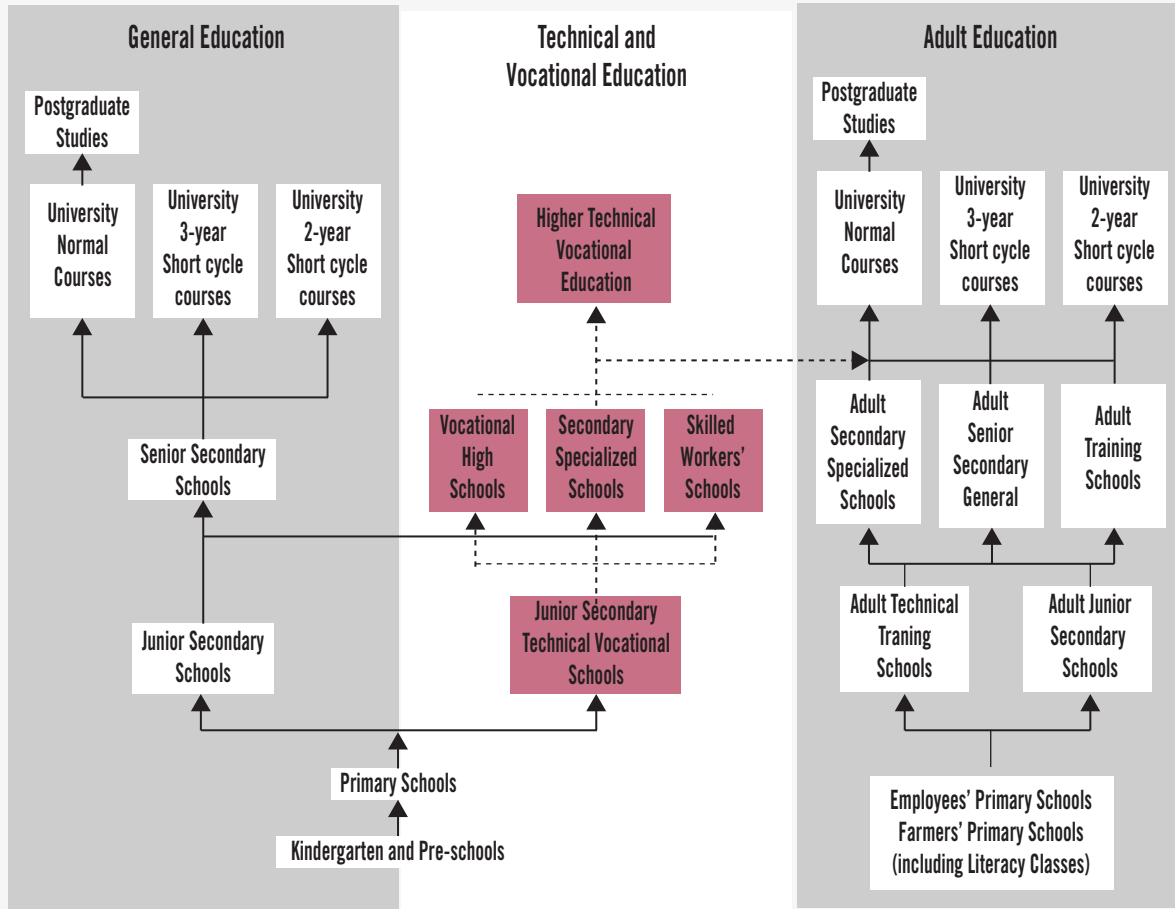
General Education

Technical and Vocational Education

Adult Education

Postgraduate Studies

University Normal Courses

University 3-year Short cycle courses

University 2-year Short cycle courses

Higher Technical Vocational Education

Postgraduate Studies

University Normal Courses

University 3-year Short cycle courses

University 2-year Short cycle courses

Senior Secondary Schools

Vocational High Schools

Secondary Specialized Schools

Skilled Workers' Schools

Adult Secondary Specialized Schools

Adult Senior Secondary General

Adult Training Schools

Junior Secondary Schools

Junior Secondary Technical Vocational Schools

Adult Technical Traning Schools

Adult Junior Secondary Schools

Primary Schools

Kindergarten and Pre-schools

Employees' Primary Schools
Farmers' Primary Schools
(including Literacy Classes)